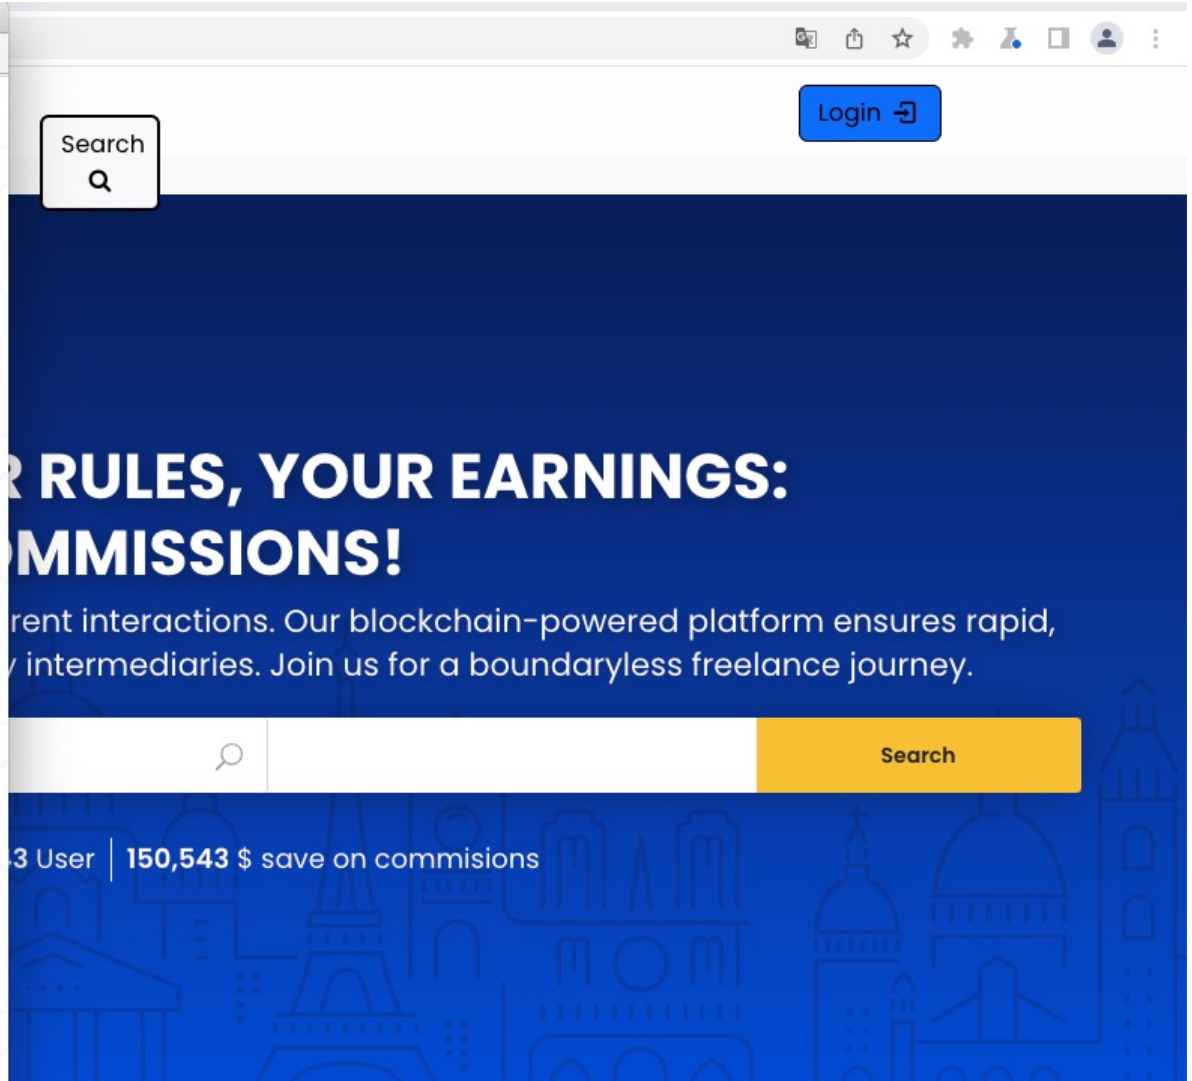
Login

Search

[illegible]R RULES, YOUR EARNINGS: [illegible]MMISSIONS!

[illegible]rent interactions. Our blockchain-powered platform ensures rapid, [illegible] intermediaries. Join us for a boundaryless freelance journey.

Search

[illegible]3 User | 150,543 $ save on commisions